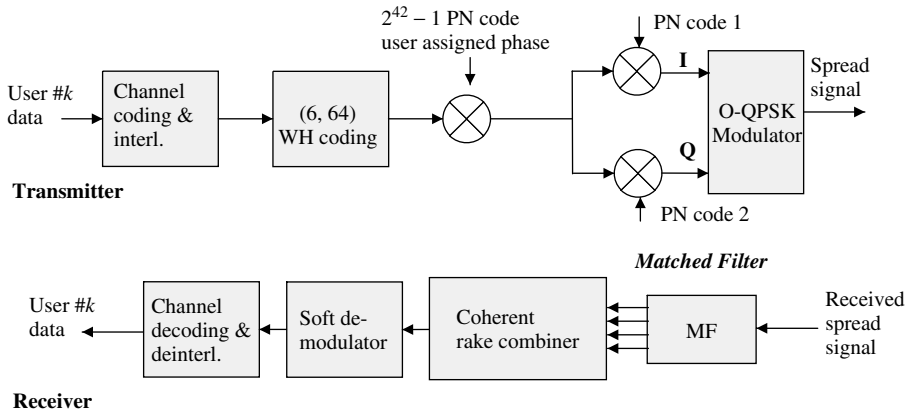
$2^{42} - 1$ PN code user assigned phase

PN code 1

User #$k$ data

Channel coding & interl.

(6, 64) WH coding

I

Q

O-QPSK Modulator

Spread signal

PN code 2

Transmitter

Matched Filter

User #$k$ data

Channel decoding & deinterl.

Soft de-modulator

Coherent rake combiner

MF

Received spread signal

Receiver